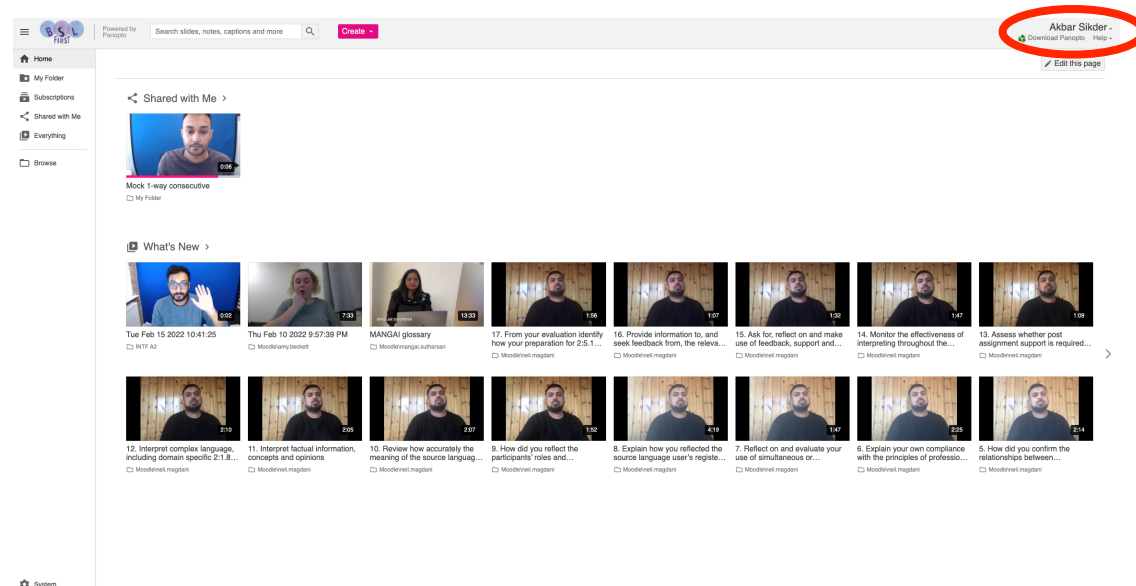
BSL FIRST

Powered by Panopto

Search slides, notes, captions and more

Create

Akbar Sikder
Download Panopto Help

Home
My Folder
Subscriptions
Shared with Me
Everything
Browse

Edit this page

Shared with Me >

0:06
Mock 1-way consecutive
My Folder

What's New >

0:02
Tue Feb 15 2022 10:41:25
INTF A2

7:33
Thu Feb 10 2022 9:57:39 PM
Moodle\amy.beckett

13:33
MANGAI glossary
Moodle\mangai.sutharsan

1:56
17. From your evaluation identify how your preparation for 2:5.1…
Moodle\neil.magdani

1:07
16. Provide information to, and seek feedback from, the releva…
Moodle\neil.magdani

1:32
15. Ask for, reflect on and make use of feedback, support and…
Moodle\neil.magdani

1:47
14. Monitor the effectiveness of interpreting throughout the…
Moodle\neil.magdani

1:09
13. Assess whether post assignment support is required…
Moodle\neil.magdani

2:10
12. Interpret complex language, including domain specific 2:1.8…
Moodle\neil.magdani

2:05
11. Interpret factual information, concepts and opinions
Moodle\neil.magdani

2:07
10. Review how accurately the meaning of the source languag…
Moodle\neil.magdani

1:52
9. How did you reflect the participants' roles and…
Moodle\neil.magdani

4:19
8. Explain how you reflected the source language user's registe…
Moodle\neil.magdani

1:47
7. Reflect on and evaluate your use of simultaneous or…
Moodle\neil.magdani

2:25
6. Explain your own compliance with the principles of professio…
Moodle\neil.magdani

2:14
5. How did you confirm the relationships between…
Moodle\neil.magdani

System